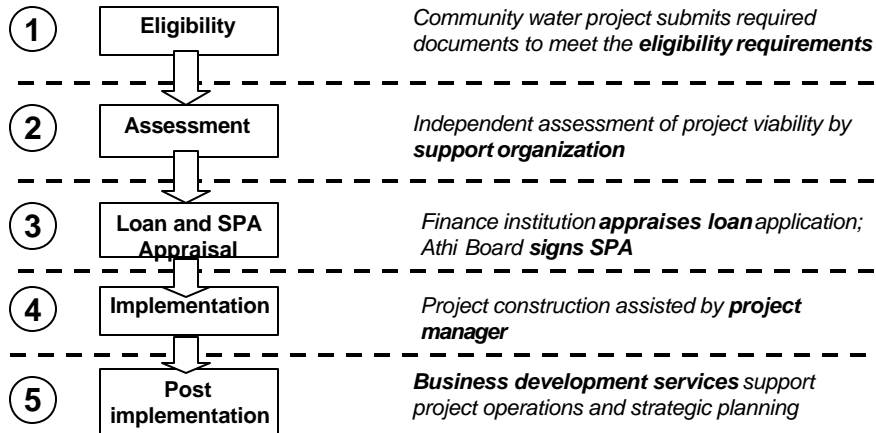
1

Eligibility

Community water project submits required documents to meet the eligibility requirements

2

Assessment

Independent assessment of project viability by support organization

3

Loan and SPA Appraisal

Finance institution appraises loan application; Athi Board signs SPA

4

Implementation

Project construction assisted by project manager

5

Post implementation

Business development services support project operations and strategic planning